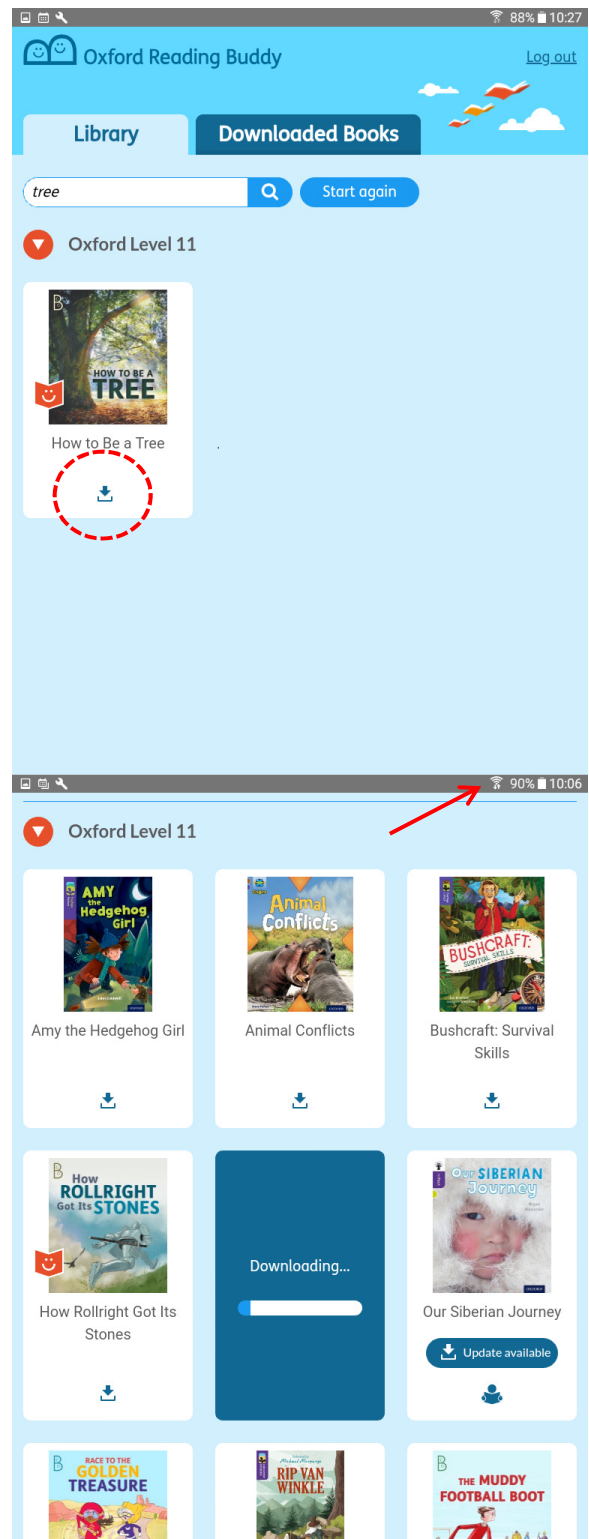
88% 10:27

Oxford Reading Buddy

Log out

Library

Downloaded Books

tree

Start again

Oxford Level 11

HOW TO BE A TREE

How to Be a Tree

90% 10:06

Oxford Level 11

AMY the Hedgehog Girl

Amy the Hedgehog Girl

Animal Conflicts

Animal Conflicts

BUSHCRAFT: SURVIVAL SKILLS

Bushcraft: Survival Skills

How ROLLRIGHT Got Its STONES

How Rollright Got Its Stones

Downloading...

Our SIBERIAN Journey

Our Siberian Journey

Update available

RACE TO THE GOLDEN TREASURE

RIP VAN WINKLE

THE MUDDY FOOTBALL BOOT